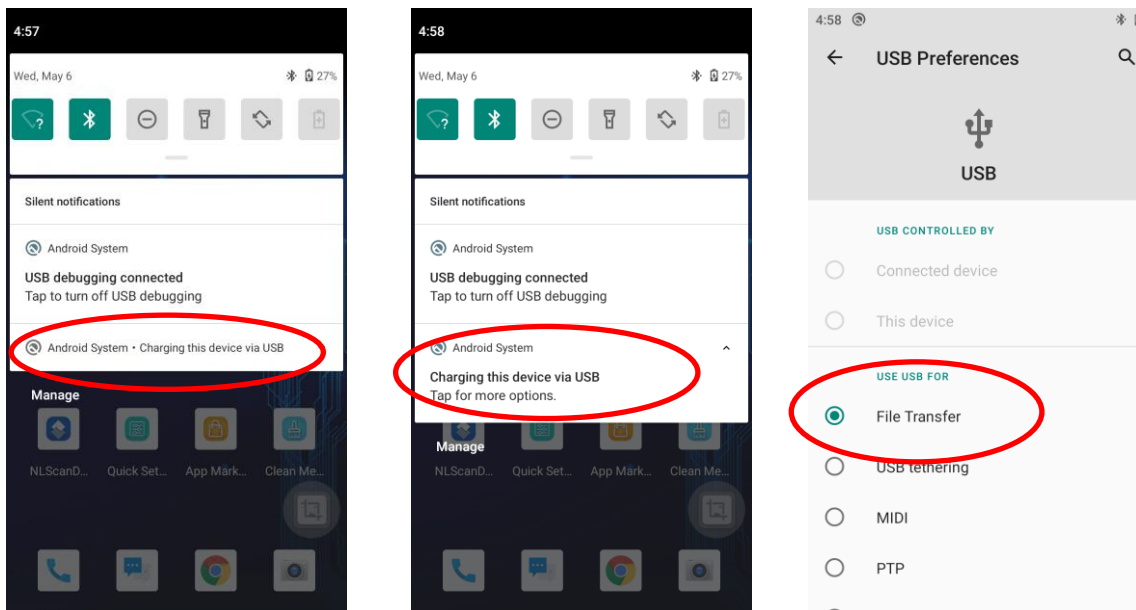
4:57

Wed, May 6

27%

Silent notifications

Android System

USB debugging connected
Tap to turn off USB debugging

Android System • Charging this device via USB

Manage

NLScanD... Quick Set... App Mark... Clean Me...

4:58

Wed, May 6

27%

Silent notifications

Android System

USB debugging connected
Tap to turn off USB debugging

Android System

Charging this device via USB
Tap for more options.

Manage

NLScanD... Quick Set... App Mark... Clean Me...

4:58

USB Preferences

USB

USB CONTROLLED BY

Connected device

This device

USE USB FOR

File Transfer

USB tethering

MIDI

PTP